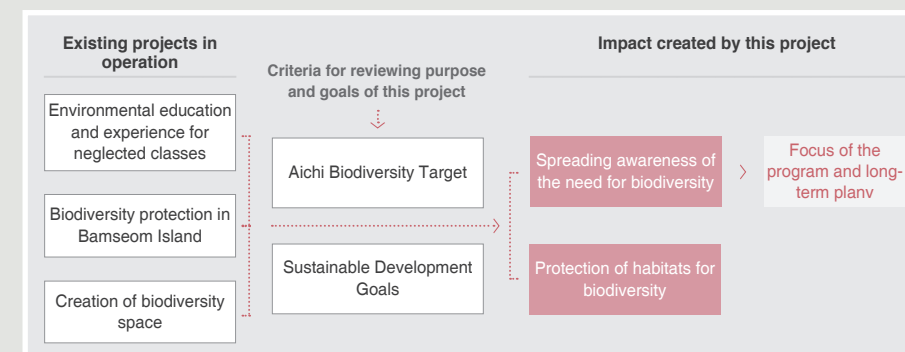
Existing projects in operation

Environmental education and experience for neglected classes

Biodiversity protection in Bamseom Island

Creation of biodiversity space

Criteria for reviewing purpose and goals of this project

Aichi Biodiversity Target

Sustainable Development Goals

Impact created by this project

Spreading awareness of the need for biodiversity

Protection of habitats for biodiversity

Focus of the program and long-term planv